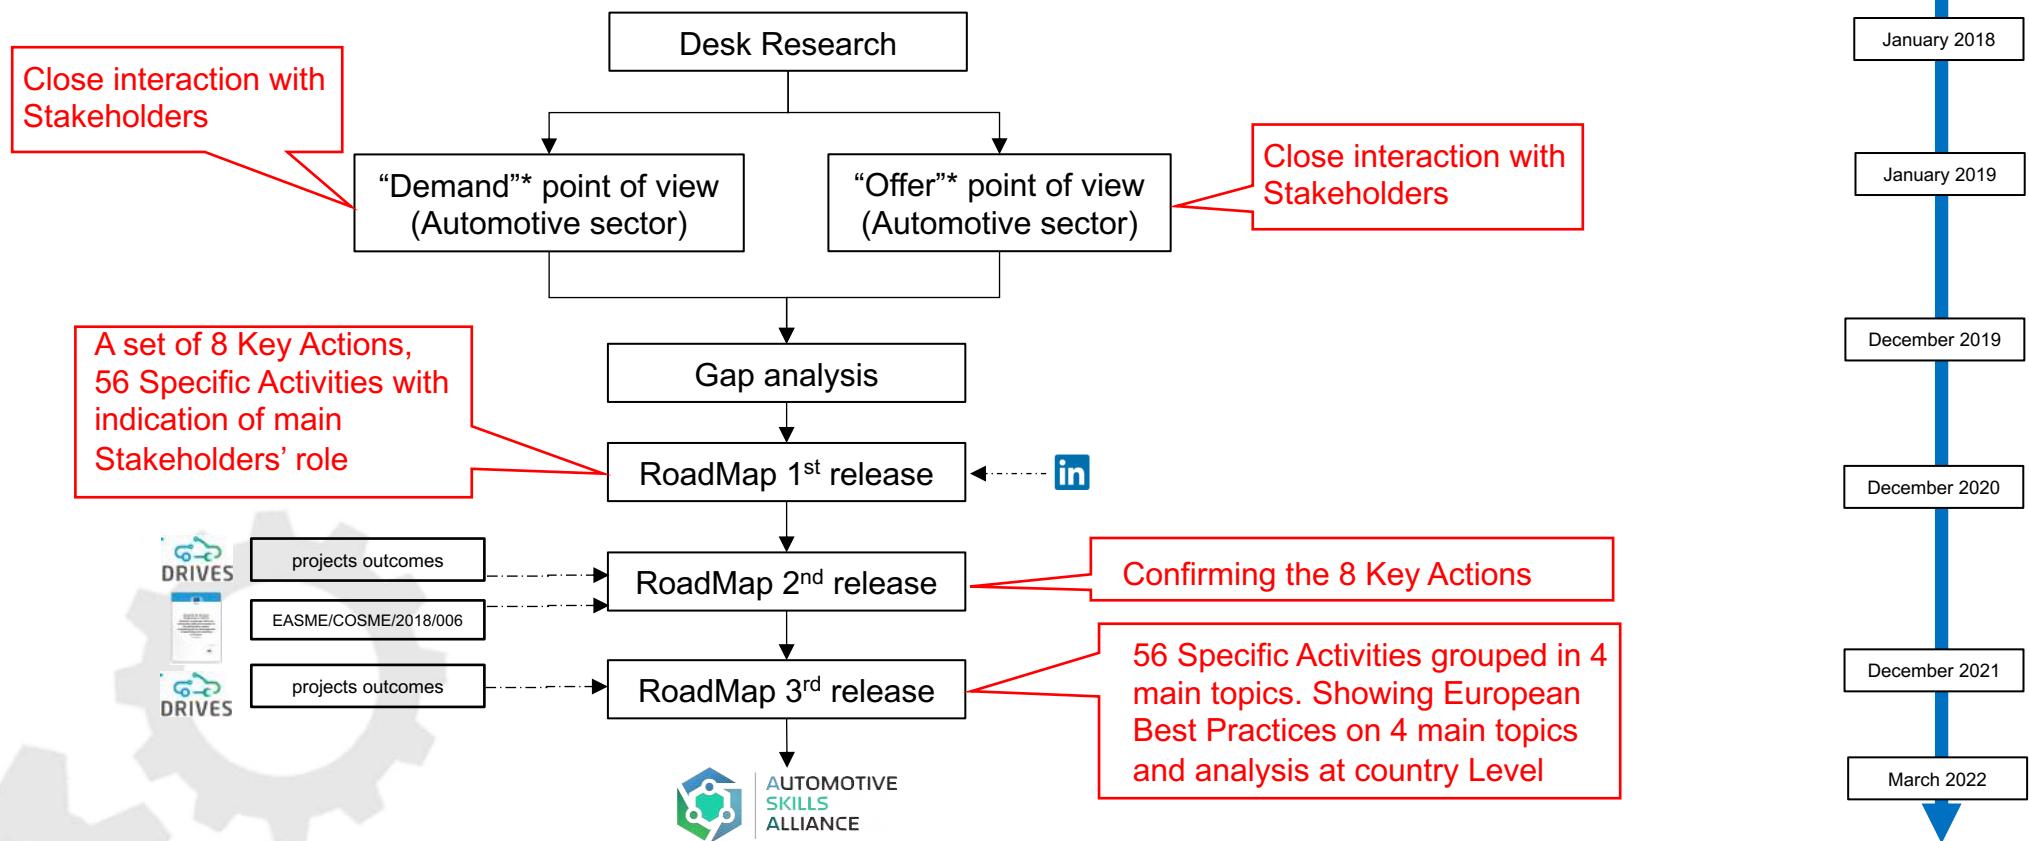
Desk Research

Close interaction with Stakeholders

“Demand”* point of view (Automotive sector)

“Offer”* point of view (Automotive sector)

Close interaction with Stakeholders

January 2018

January 2019

December 2019

December 2020

December 2021

March 2022

A set of 8 Key Actions, 56 Specific Activities with indication of main Stakeholders’ role

Gap analysis

RoadMap $1^{st}$ release

in

DRIVES

projects outcomes

EASME/COSME/2018/006

RoadMap $2^{nd}$ release

Confirming the 8 Key Actions

DRIVES

projects outcomes

RoadMap $3^{rd}$ release

56 Specific Activities grouped in 4 main topics. Showing European Best Practices on 4 main topics and analysis at country Level

AUTOMOTIVE SKILLS ALLIANCE